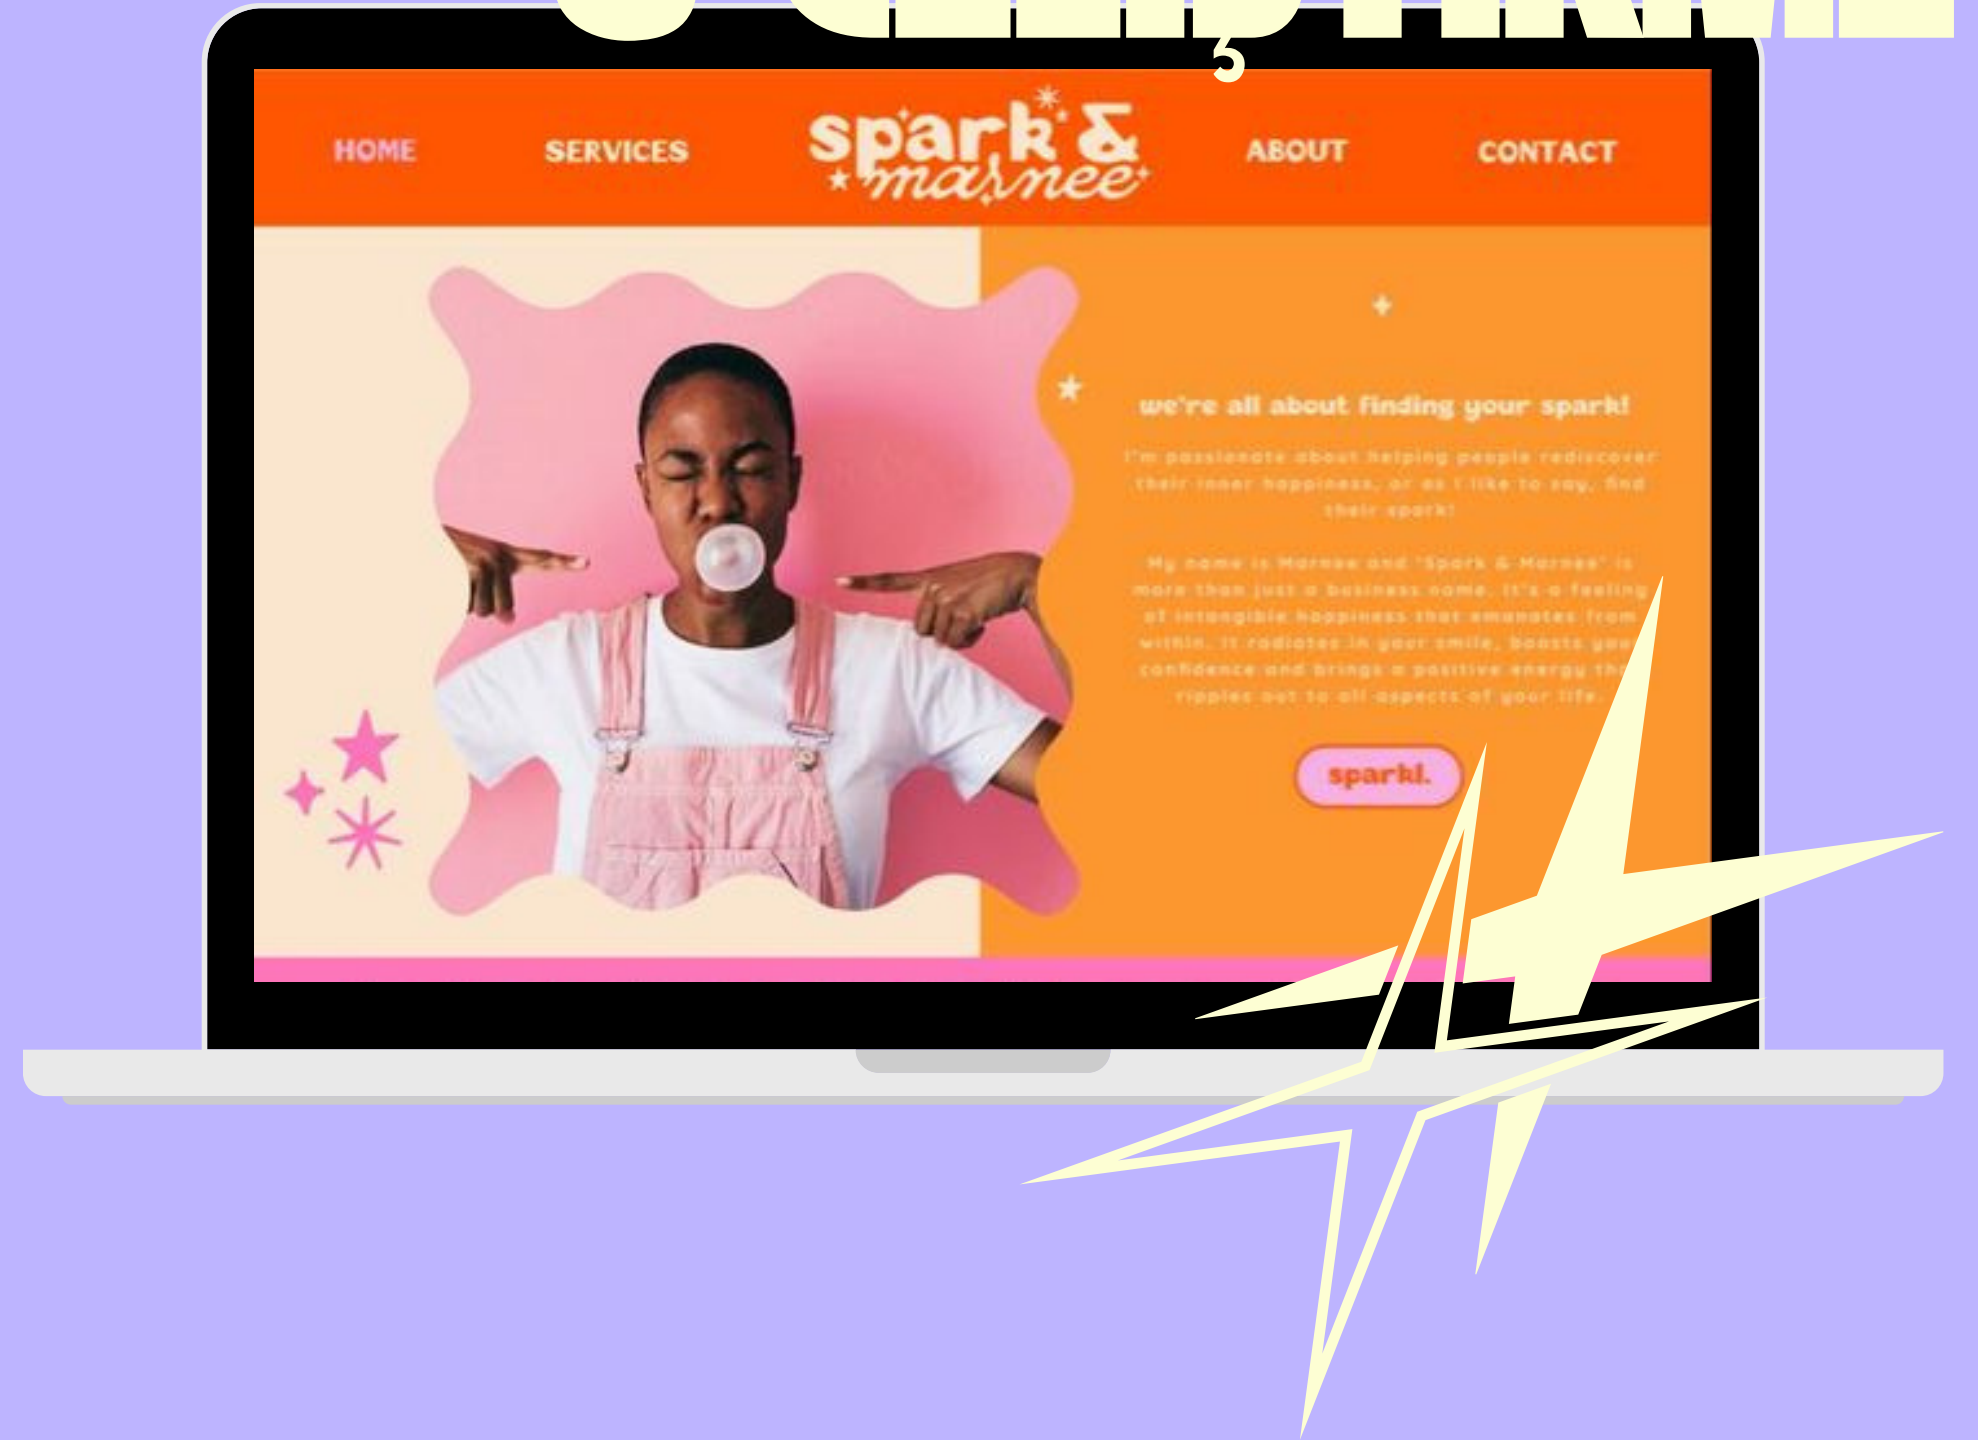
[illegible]

HOME SERVICES spark & marnee ABOUT CONTACT

we're all about finding your spark!

I'm passionate about helping people rediscover their inner happiness, or as I like to say, find their spark!

My name is Marnee and 'Spark & Marnee' is more than just a business name, it's a feeling of intangible happiness that emanates from within. It radiates in your smile, boosts your confidence and brings a positive energy tha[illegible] ripples out to all aspects of your life.

sparkl.